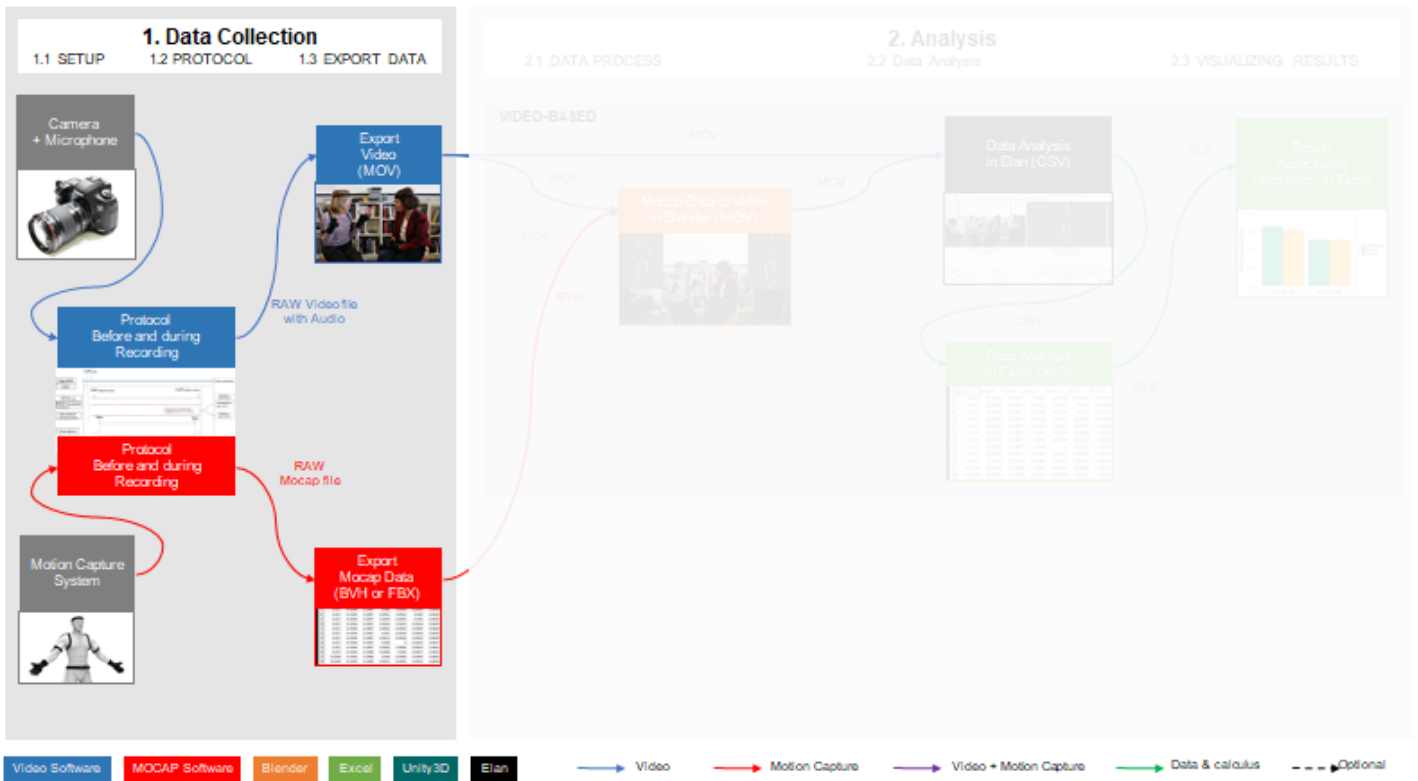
1. Data Collection
1.1 SETUP 1.2 PROTOCOL 1.3 EXPORT DATA

Camera + Microphone

Protocol Before and during Recording

Protocol Before and during Recording

Motion Capture System

Export Video (MOV)

RAW Videofile with Audio

RAW Mocap file

Export Mocap Data (BVH or FBX)

2. Analysis
2.1 DATA PROCESS 2.2 Data Analysis 2.3 VISUALIZING RESULTS

VIDEO-BASED

MOV

MOV

MOV

MOV

BVH

Mocap Data to Video in Blender (MOV)

Data Analysis in Elan (CSV)

CSV

Data Analysis in Excel (XLS)

XLS

XLS

Result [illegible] in Excel

Video Software MOCAP Software Blender Excel Unity3D Elan

Video Motion Capture Video + Motion Capture Data & calculus Optional